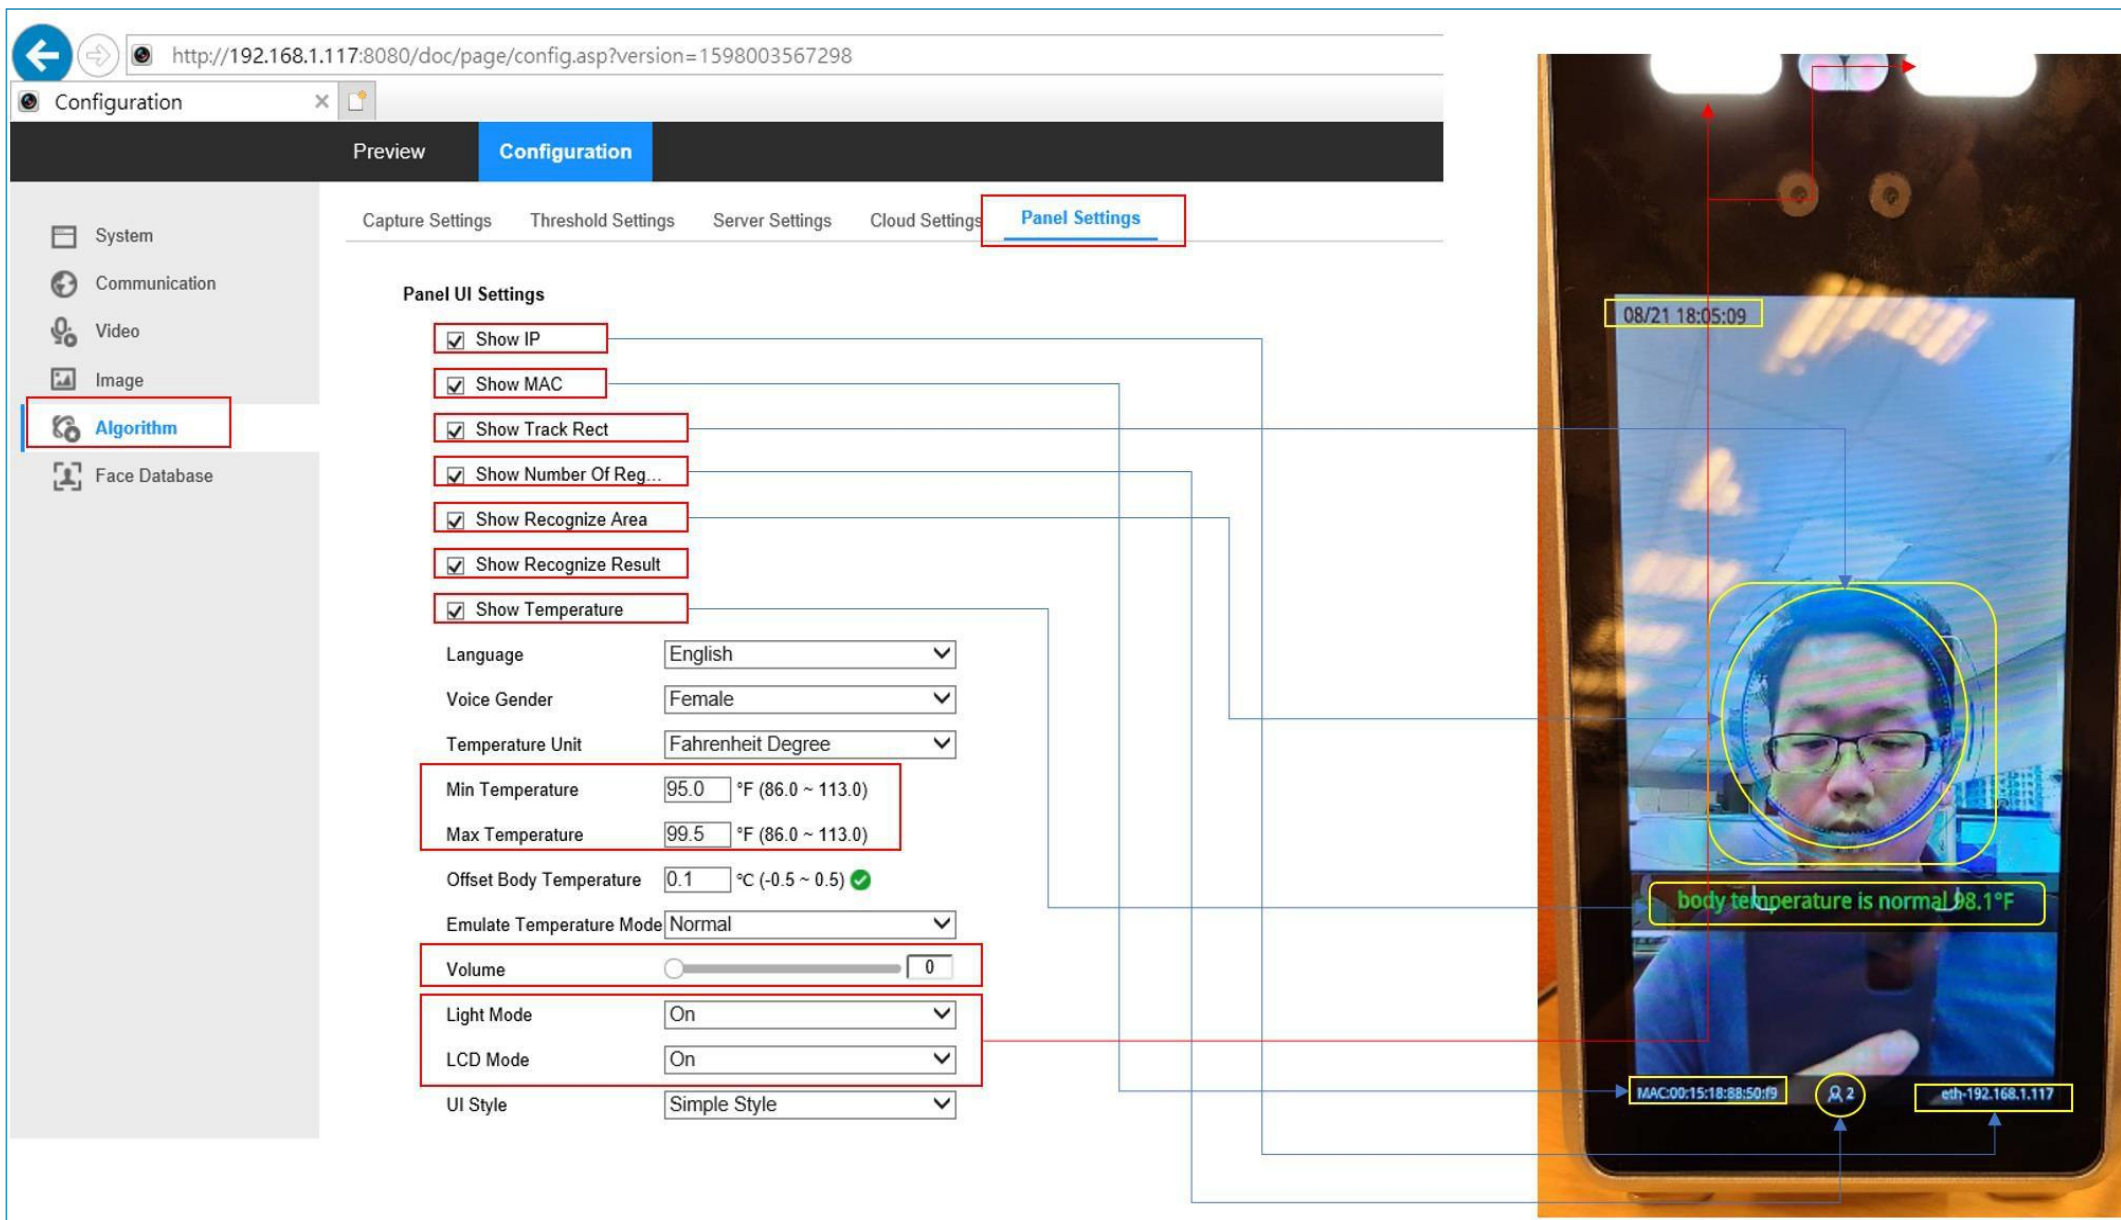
http://192.168.1.117:8080/doc/page/config.asp?version=1598003567298

Configuration ×

Preview Configuration

System
Communication
Video
Image
Algorithm
Face Database

Capture Settings Threshold Settings Server Settings Cloud Settings Panel Settings

Panel UI Settings

Show IP
Show MAC
Show Track Rect
Show Number Of Reg...
Show Recognize Area
Show Recognize Result
Show Temperature

| | |
|---|---|
| Language | English |
| Voice Gender | Female |
| Temperature Unit | Fahrenheit Degree |
| Min Temperature | 95.0 °F (86.0 ~ 113.0) |
| Max Temperature | 99.5 °F (86.0 ~ 113.0) |
| Offset Body Temperature | 0.1 °C (-0.5 ~ 0.5) |
| Emulate Temperature Mode | Normal |
| Volume | 0 |
| Light Mode | On |
| LCD Mode | On |
| UI Style | Simple Style |

08/21 18:05:09

body temperature is normal 98.1°F

MAC:00:15:18:88:50:f9 2 eth-192.168.1.117